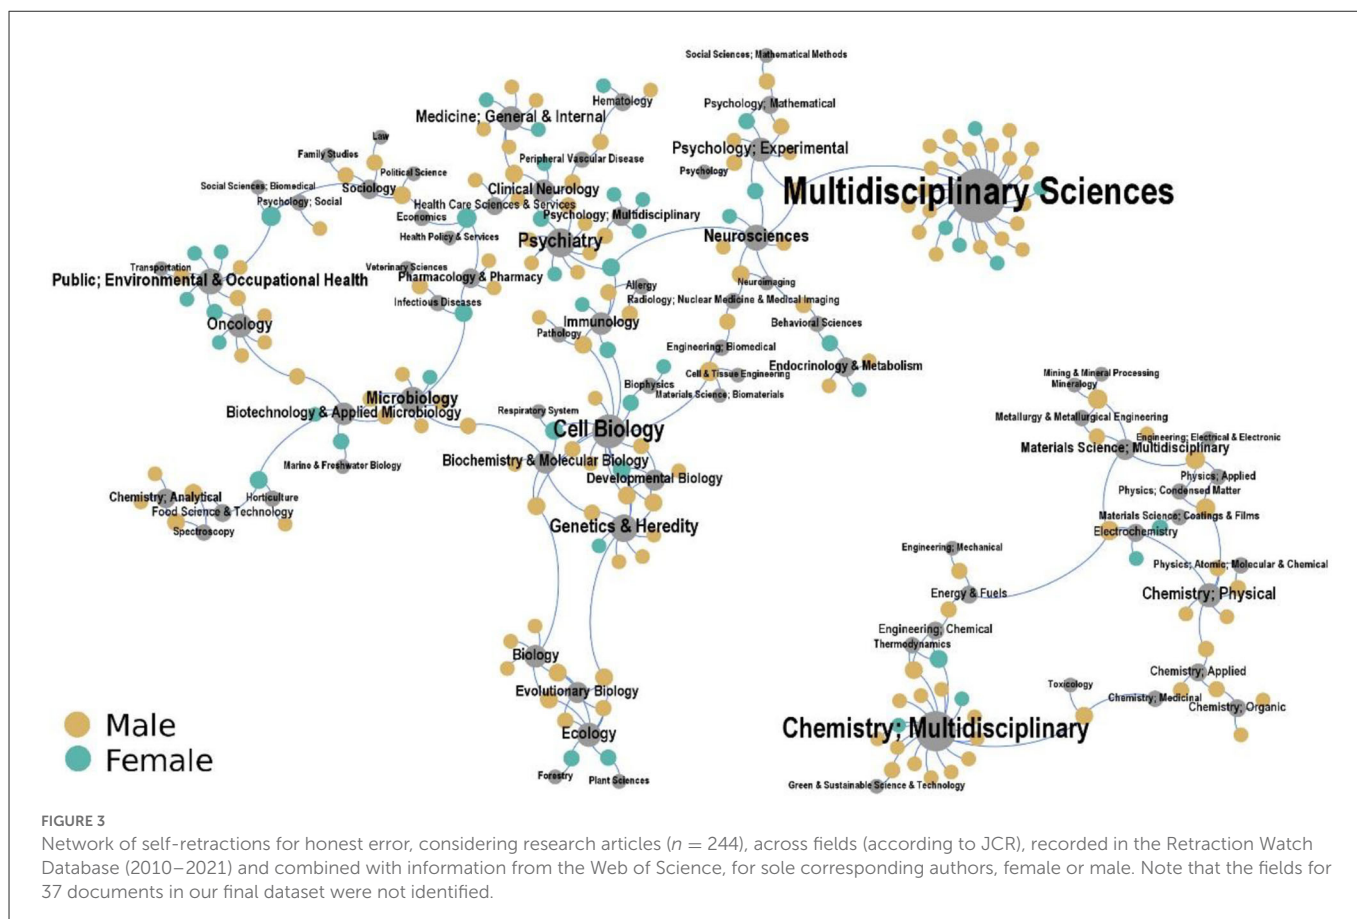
Social Sciences; Mathematical Methods
Hematology
Psychology; Mathematical
Medicine; General & Internal
Law
Family Studies
Political Science
Peripheral Vascular Disease
Psychology; Experimental
Psychology
Multidisciplinary Sciences
Social Sciences; Biomedical
Sociology
Clinical Neurology
Psychology; Social
Economics
Health Care Sciences & Services
Psychology; Multidisciplinary
Health Policy & Services
Psychiatry
Neurosciences
Transportation
Veterinary Sciences
Public; Environmental & Occupational Health
Pharmacology & Pharmacy
Neuroimaging
Allergy
Infectious Diseases
Radiology; Nuclear Medicine & Medical Imaging
Oncology
Immunology
Behavioral Sciences
Pathology
Engineering; Biomedical
Endocrinology & Metabolism
Cell & Tissue Engineering
Biophysics
Mining & Mineral Processing
Microbiology
Materials Science; Biomaterials
Mineralogy
Biotechnology & Applied Microbiology
Respiratory System
Metallurgy & Metallurgical Engineering
Cell Biology
Engineering; Electrical & Electronic
Materials Science; Multidisciplinary
Biochemistry & Molecular Biology
Marine & Freshwater Biology
Developmental Biology
Physics; Applied
Physics; Condensed Matter
Chemistry; Analytical
Horticulture
Food Science & Technology
Genetics & Heredity
Materials Science; Coatings & Films
Spectroscopy
Electrochemistry
Engineering; Mechanical
Physics; Atomic; Molecular & Chemical
Energy & Fuels
Chemistry; Physical
Engineering; Chemical
Thermodynamics
Biology
Chemistry; Applied
Toxicology
Evolutionary Biology
Chemistry; Medicinal
Chemistry; Organic
Male
Ecology
Chemistry; Multidisciplinary
Female
Forestry
Plant Sciences
Green & Sustainable Science & Technology

FIGURE 3
Network of self-retractions for honest error, considering research articles ($n = 244$), across fields (according to JCR), recorded in the Retraction Watch Database (2010–2021) and combined with information from the Web of Science, for sole corresponding authors, female or male. Note that the fields for 37 documents in our final dataset were not identified.